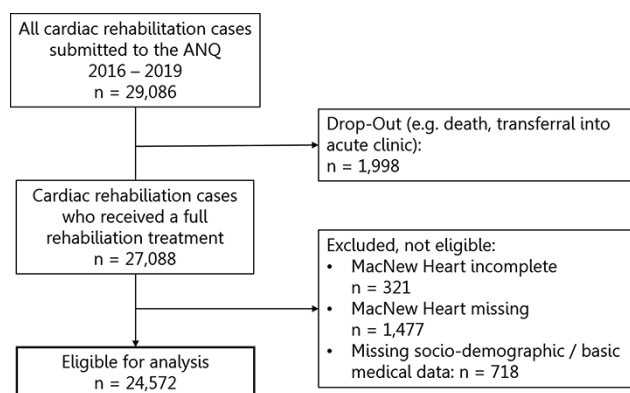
All cardiac rehabilitation cases submitted to the ANQ
2016 – 2019
n = 29,086

Drop-Out (e.g. death, transferral into acute clinic):
n = 1,998

Cardiac rehabiliation cases who received a full rehabiliation treatment
n = 27,088

Excluded, not eligible:
• MacNew Heart incomplete n = 321
• MacNew Heart missing n = 1,477
• Missing socio-demographic / basic medical data: n = 718

Eligible for analysis
n = 24,572